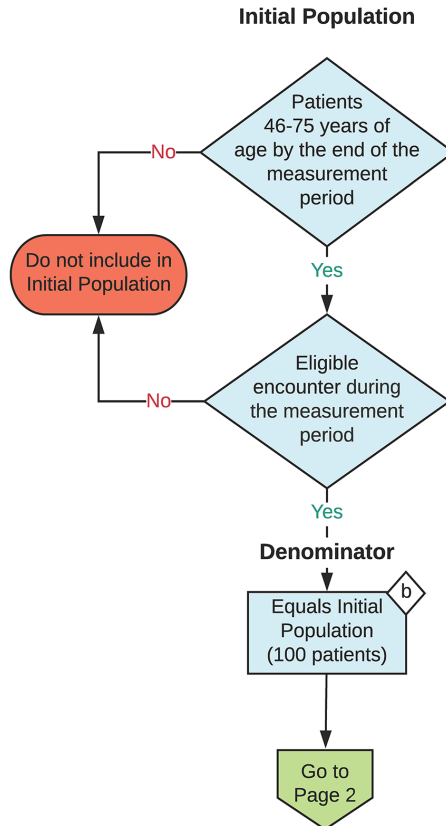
Initial Population

Patients 46-75 years of age by the end of the measurement period

No

Do not include in Initial Population

Yes

Eligible encounter during the measurement period

No

Yes

Denominator

Equals Initial Population (100 patients)

b

Go to Page 2